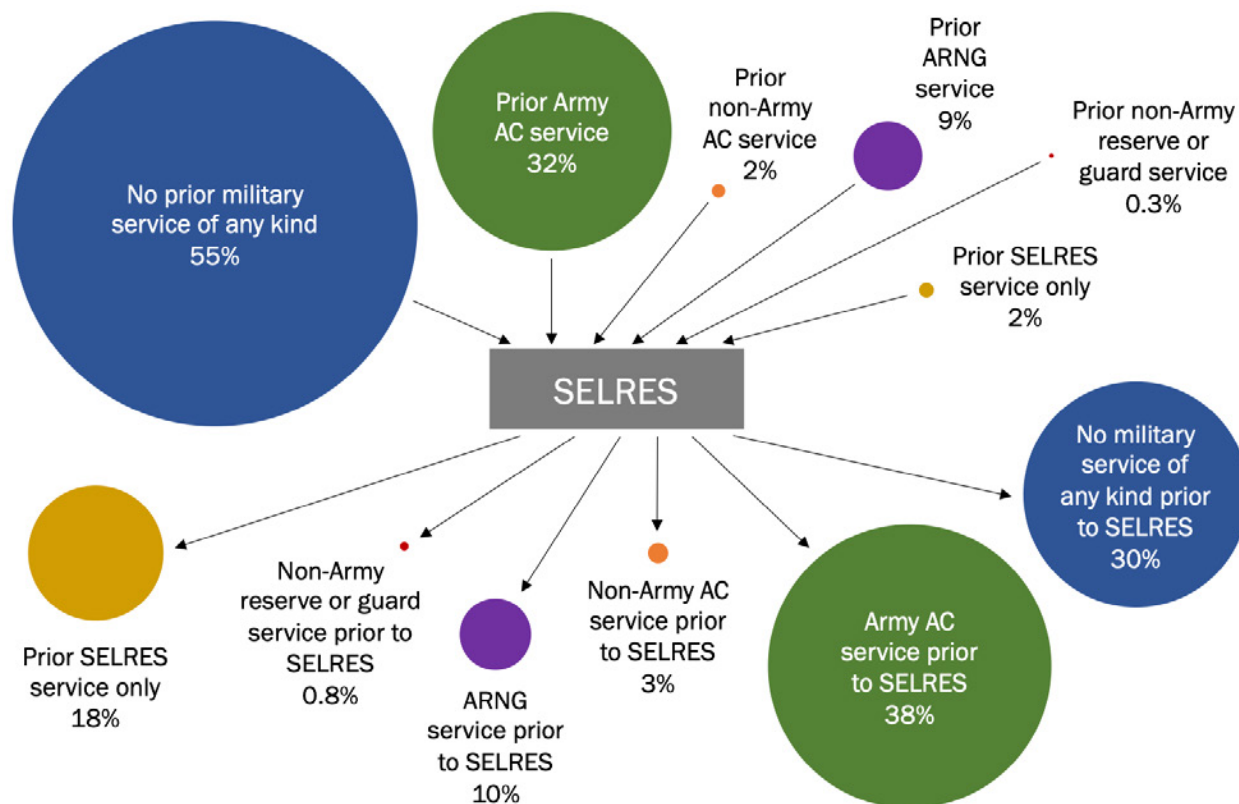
No prior military service of any kind
55%

Prior Army AC service
32%

Prior non-Army AC service
2%

Prior ARNG service
9%

Prior non-Army reserve or guard service
0.3%

Prior SELRES service only
2%

SELRES

Prior SELRES service only
18%

Non-Army reserve or guard service prior to SELRES
0.8%

ARNG service prior to SELRES
10%

Non-Army AC service prior to SELRES
3%

Army AC service prior to SELRES
38%

No military service of any kind prior to SELRES
30%